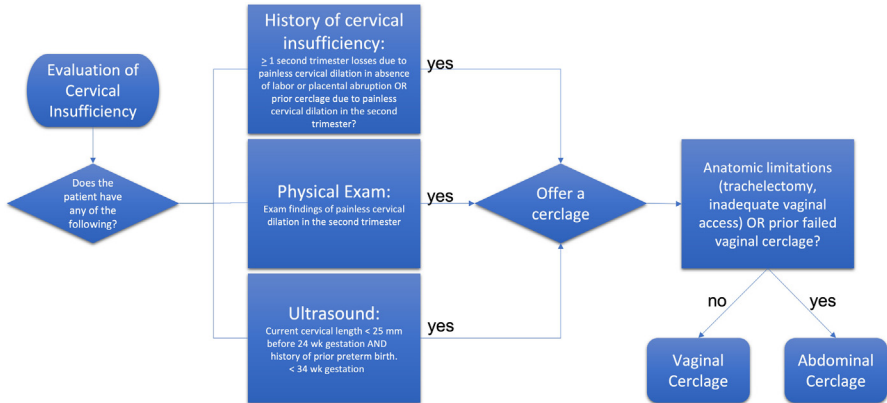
Evaluation of Cervical Insufficiency

Does the patient have any of the following?

History of cervical insufficiency:

$\geq$ 1 second trimester losses due to painless cervical dilation in absence of labor or placental abruption OR prior cerclage due to painless cervical dilation in the second trimester?

yes

Physical Exam:

Exam findings of painless cervical dilation in the second trimester

yes

Ultrasound:

Current cervical length < 25 mm before 24 wk gestation AND history of prior preterm birth. < 34 wk gestation

yes

Offer a cerclage

Anatomic limitations (trachelectomy, inadequate vaginal access) OR prior failed vaginal cerclage?

no

yes

Vaginal Cerclage

Abdominal Cerclage